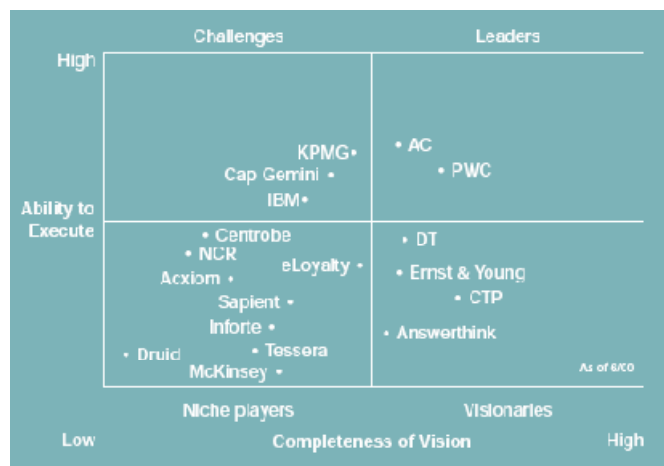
Challenges

Leaders

High

KPMG

AC

PWC

Cap Gemini

IBM

Ability to Execute

Centrobe

NCR

DT

eLoyalty

Acxiom

Ernst & Young

CTP

Sapient

Inforte

Answerthink

Druid

Tessera

McKinsey

As of 6/00

Niche players

Visionaries

Low

Completeness of Vision

High